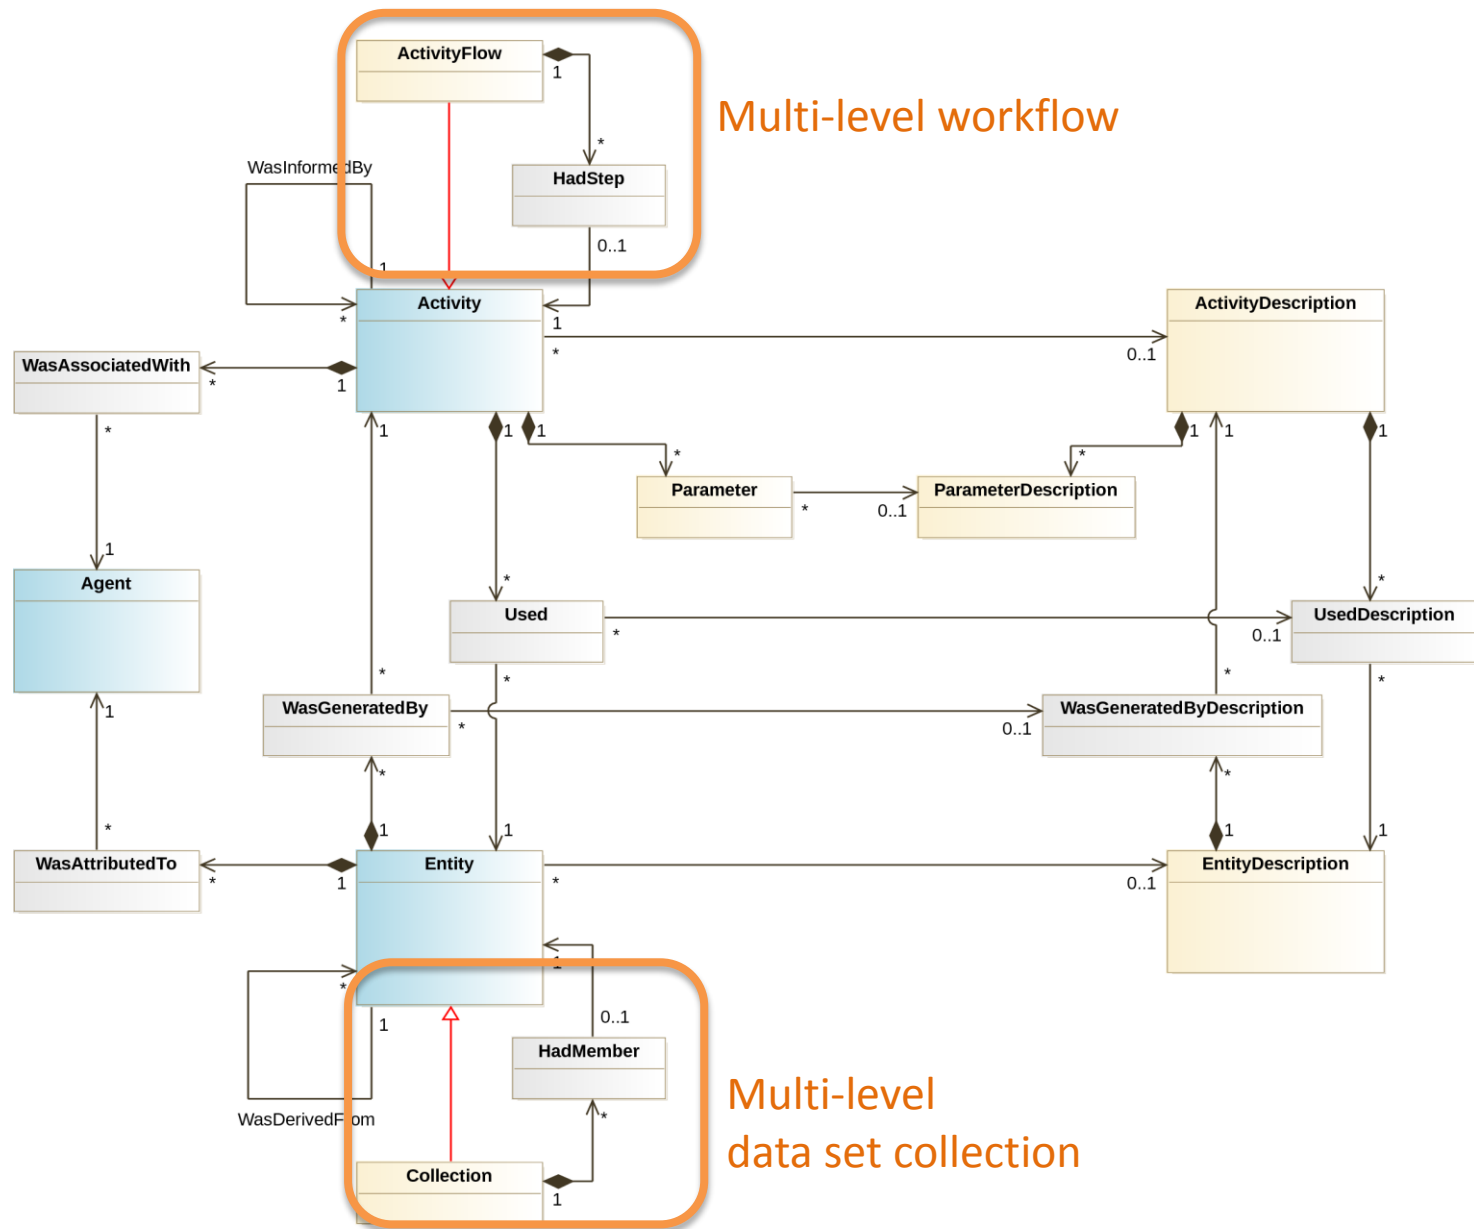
ActivityFlow
1
*
HadStep
0..1
Multi-level workflow
WasInformedBy
1
*
Activity
1
*
ActivityDescription
0..1
WasAssociatedWith
*
1
*
1
1
1
*
Parameter
*
0..1
ParameterDescription
*
1
1
1
1
Agent
*
Used
*
UsedDescription
0..1
*
1
WasGeneratedBy
*
*
*
WasGeneratedByDescription
0..1
*
*
*
1
1
1
1
WasAttributedTo
*
1
Entity
*
0..1
EntityDescription
1
*
1
0..1
HadMember
*
WasDerivedFrom
Collection
1
Multi-level
data set collection